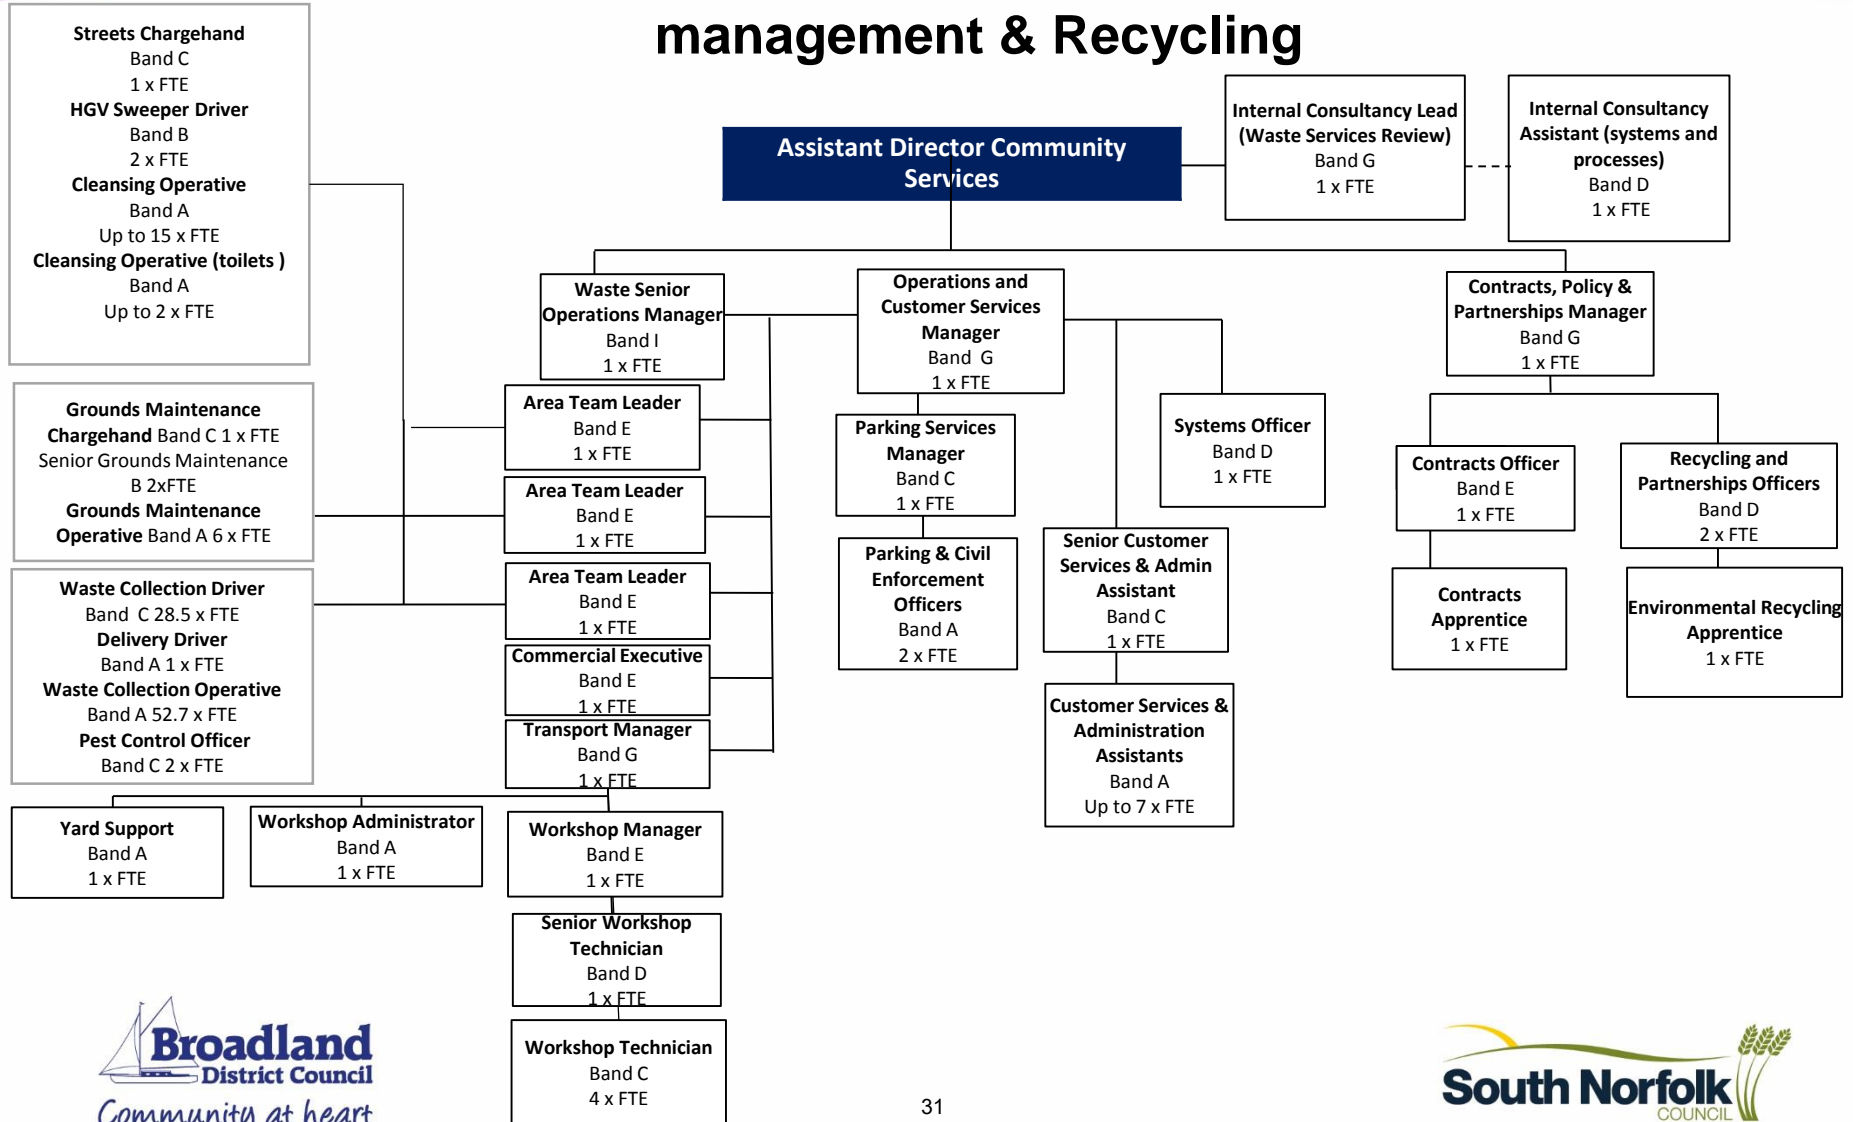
management & Recycling

Streets Chargehand
Band C
1 x FTE
HGV Sweeper Driver
Band B
2 x FTE
Cleansing Operative
Band A
Up to 15 x FTE
Cleansing Operative (toilets )
Band A
Up to 2 x FTE

Grounds Maintenance Chargehand Band C 1 x FTE
Senior Grounds Maintenance B 2xFTE
Grounds Maintenance Operative Band A 6 x FTE

Waste Collection Driver
Band C 28.5 x FTE
Delivery Driver
Band A 1 x FTE
Waste Collection Operative
Band A 52.7 x FTE
Pest Control Officer
Band C 2 x FTE

Assistant Director Community Services

Internal Consultancy Lead (Waste Services Review)
Band G
1 x FTE

Internal Consultancy Assistant (systems and processes)
Band D
1 x FTE

Waste Senior Operations Manager
Band I
1 x FTE

Operations and Customer Services Manager
Band G
1 x FTE

Contracts, Policy & Partnerships Manager
Band G
1 x FTE

Area Team Leader
Band E
1 x FTE

Area Team Leader
Band E
1 x FTE

Area Team Leader
Band E
1 x FTE

Commercial Executive
Band E
1 x FTE

Transport Manager
Band G
1 x FTE

Parking Services Manager
Band C
1 x FTE

Parking & Civil Enforcement Officers
Band A
2 x FTE

Systems Officer
Band D
1 x FTE

Senior Customer Services & Admin Assistant
Band C
1 x FTE

Customer Services & Administration Assistants
Band A
Up to 7 x FTE

Contracts Officer
Band E
1 x FTE

Recycling and Partnerships Officers
Band D
2 x FTE

Contracts Apprentice
1 x FTE

Environmental Recycling Apprentice
1 x FTE

Yard Support
Band A
1 x FTE

Workshop Administrator
Band A
1 x FTE

Workshop Manager
Band E
1 x FTE

Senior Workshop Technician
Band D
1 x FTE

Workshop Technician
Band C
4 x FTE

Broadland District Council
Community at heart

31

South Norfolk COUNCIL